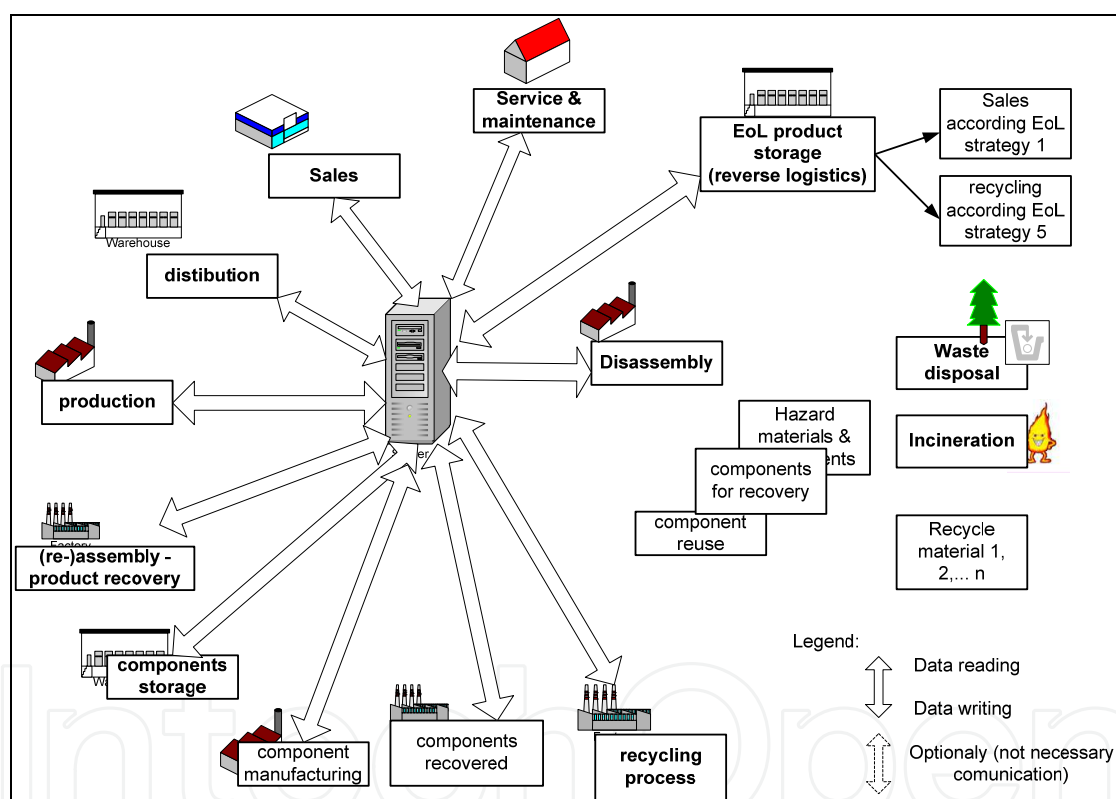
Service & maintenance

Sales

EoL product storage (reverse logistics)

Sales according EoL strategy 1

recycling according EoL strategy 5

Warehouse

distibution

Disassembly

Waste disposal

production

Hazard materials & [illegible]ents

components for recovery

component reuse

Incineration

Recycle material 1, 2,... n

(re-)assembly - product recovery

components storage

Legend:

Data reading

Data writing

Optionaly (not necessary comunication)

component manufacturing

components recovered

recycling process